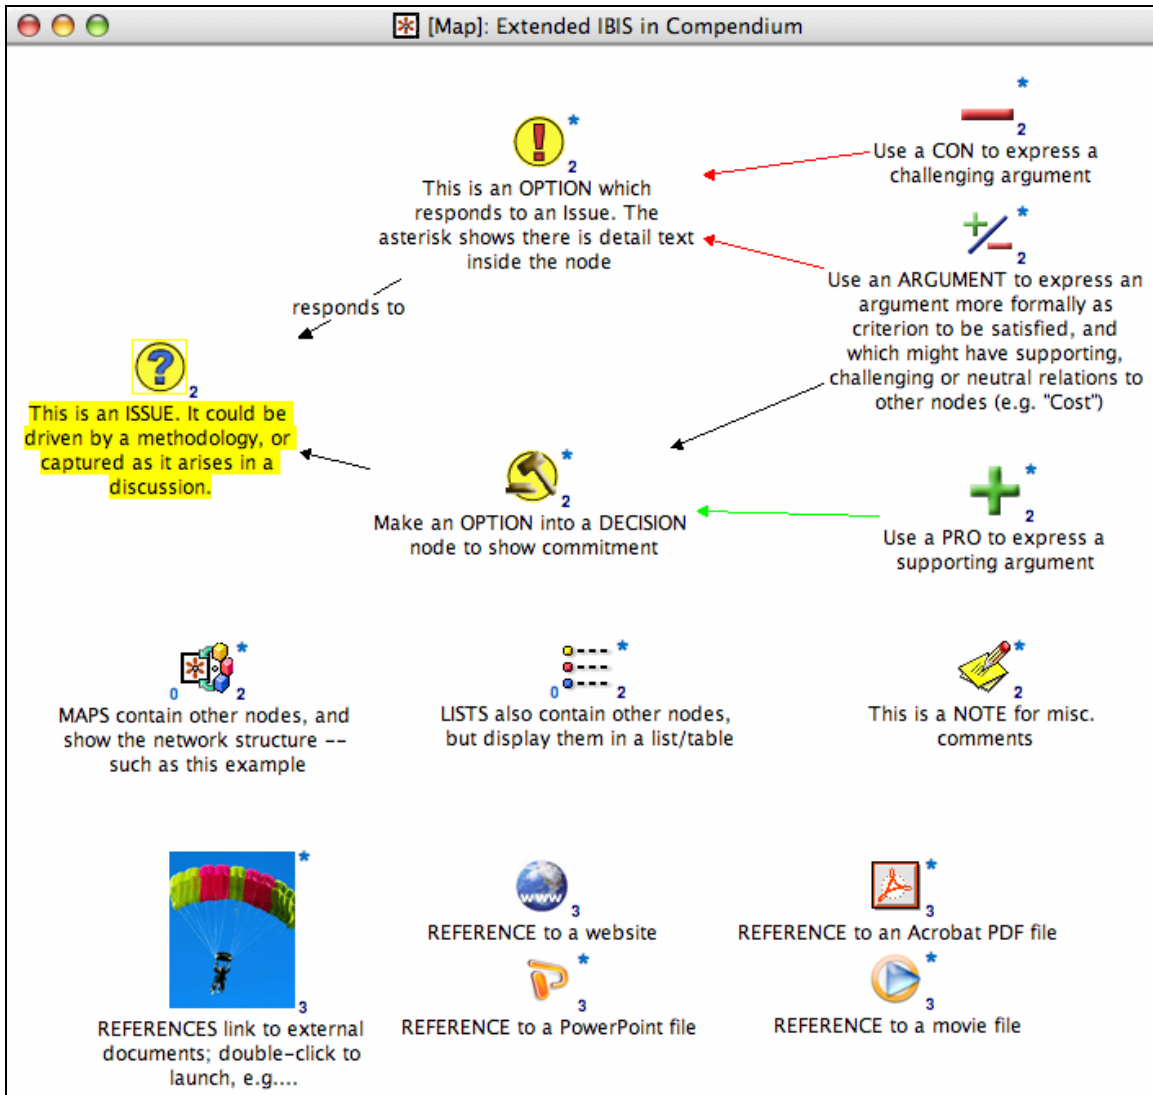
[Map]: Extended IBIS in Compendium

*
2
This is an OPTION which responds to an Issue. The asterisk shows there is detail text inside the node

*
2
Use a CON to express a challenging argument

*
2
Use an ARGUMENT to express an argument more formally as criterion to be satisfied, and which might have supporting, challenging or neutral relations to other nodes (e.g. "Cost")

responds to

2
This is an ISSUE. It could be driven by a methodology, or captured as it arises in a discussion.

*
2
Make an OPTION into a DECISION node to show commitment

*
2
Use a PRO to express a supporting argument

*
0 2
MAPS contain other nodes, and show the network structure -- such as this example

*
0 2
LISTS also contain other nodes, but display them in a list/table

*
2
This is a NOTE for misc. comments

*
3
REFERENCES link to external documents; double-click to launch, e.g....

www
3
REFERENCE to a website

*
3
REFERENCE to an Acrobat PDF file

*
3
REFERENCE to a PowerPoint file

*
3
REFERENCE to a movie file